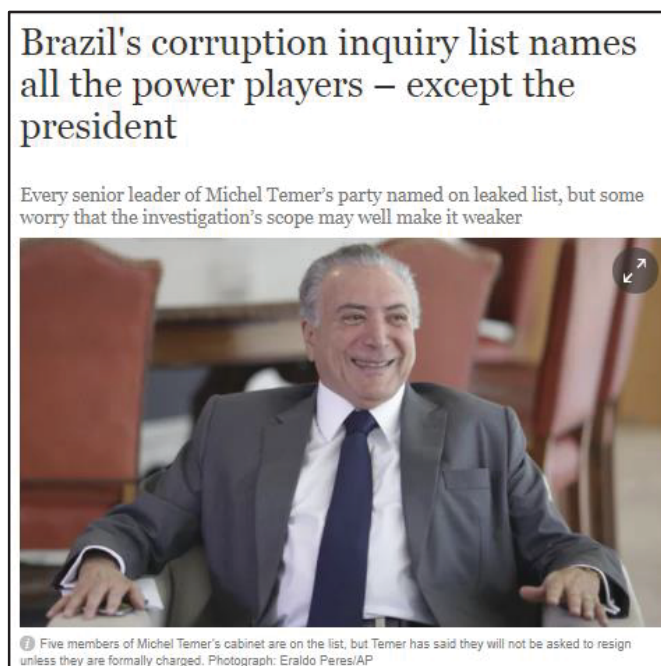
Brazil's corruption inquiry list names all the power players – except the president

Every senior leader of Michel Temer's party named on leaked list, but some worry that the investigation's scope may well make it weaker

Five members of Michel Temer's cabinet are on the list, but Temer has said they will not be asked to resign unless they are formally charged. Photograph: Eraldo Peres/AP